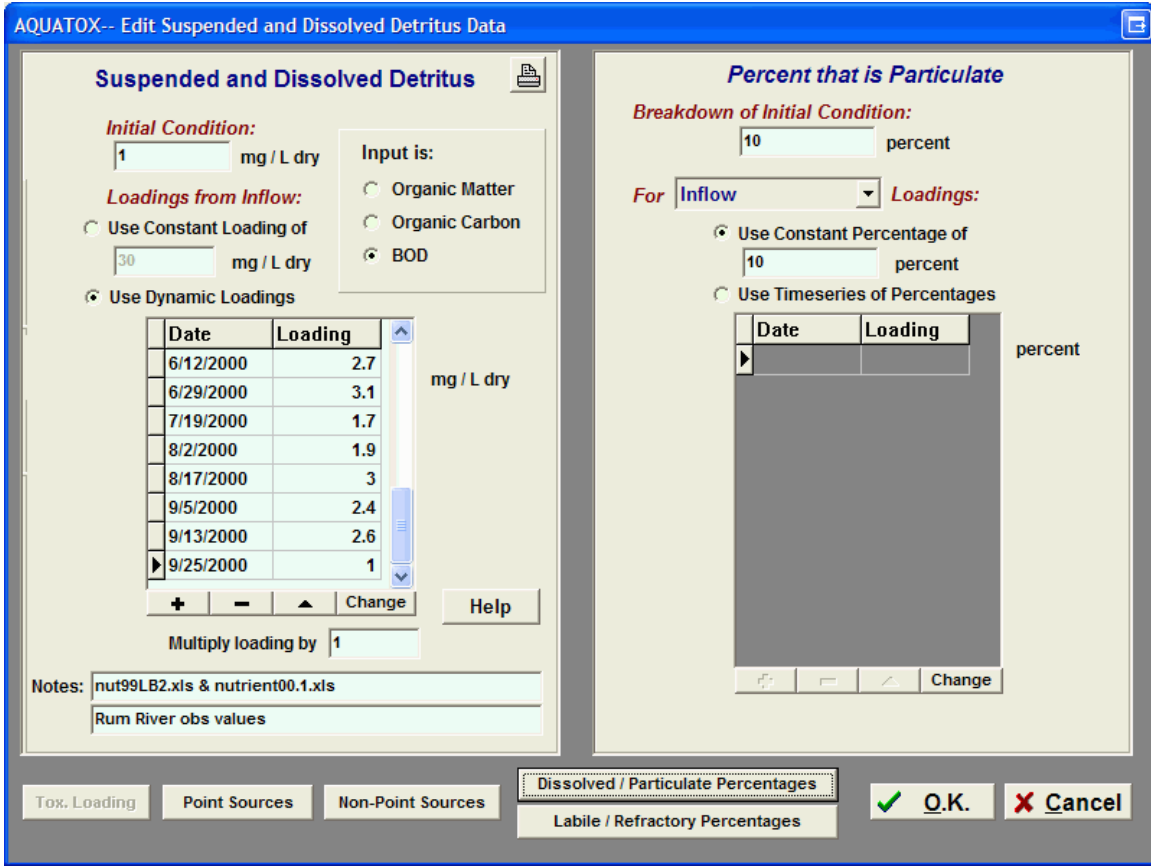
AQUATOX-- Edit Suspended and Dissolved Detritus Data

Suspended and Dissolved Detritus

Initial Condition:
1 mg / L dry

Input is:
Organic Matter
Organic Carbon
BOD

Loadings from Inflow:
Use Constant Loading of
30 mg / L dry
Use Dynamic Loadings

| Date | Loading |
|---|---|
| 6/12/2000 | 2.7 |
| 6/29/2000 | 3.1 |
| 7/19/2000 | 1.7 |
| 8/2/2000 | 1.9 |
| 8/17/2000 | 3 |
| 9/5/2000 | 2.4 |
| 9/13/2000 | 2.6 |
| 9/25/2000 | 1 |

mg / L dry

+ − ▲ Change

Help

Multiply loading by 1

Notes: nut99LB2.xls & nutrient00.1.xls
Rum River obs values

Percent that is Particulate

Breakdown of Initial Condition:
10 percent

For Inflow Loadings:
Use Constant Percentage of
10 percent
Use Timeseries of Percentages

| Date | Loading |
|---|---|
| | |

percent

Change

Tox. Loading
Point Sources
Non-Point Sources
Dissolved / Particulate Percentages
Labile / Refractory Percentages
O.K.
Cancel